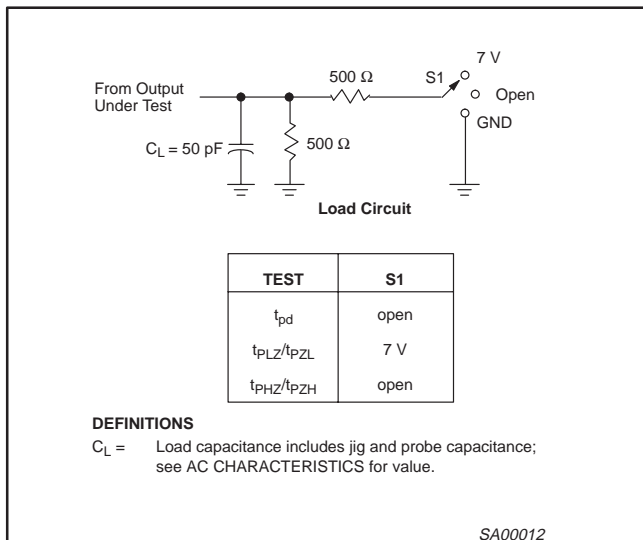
From Output Under Test

$C_L$ = 50 pF

500 Ω

500 Ω

S1

7 V

Open

GND

Load Circuit

| TEST | S1 |
|---|---|
| $t_{pd}$ | open |
| $t_{PLZ}/t_{PZL}$ | 7 V |
| $t_{PHZ}/t_{PZH}$ | open |

DEFINITIONS

$C_L$ = Load capacitance includes jig and probe capacitance; see AC CHARACTERISTICS for value.

SA00012